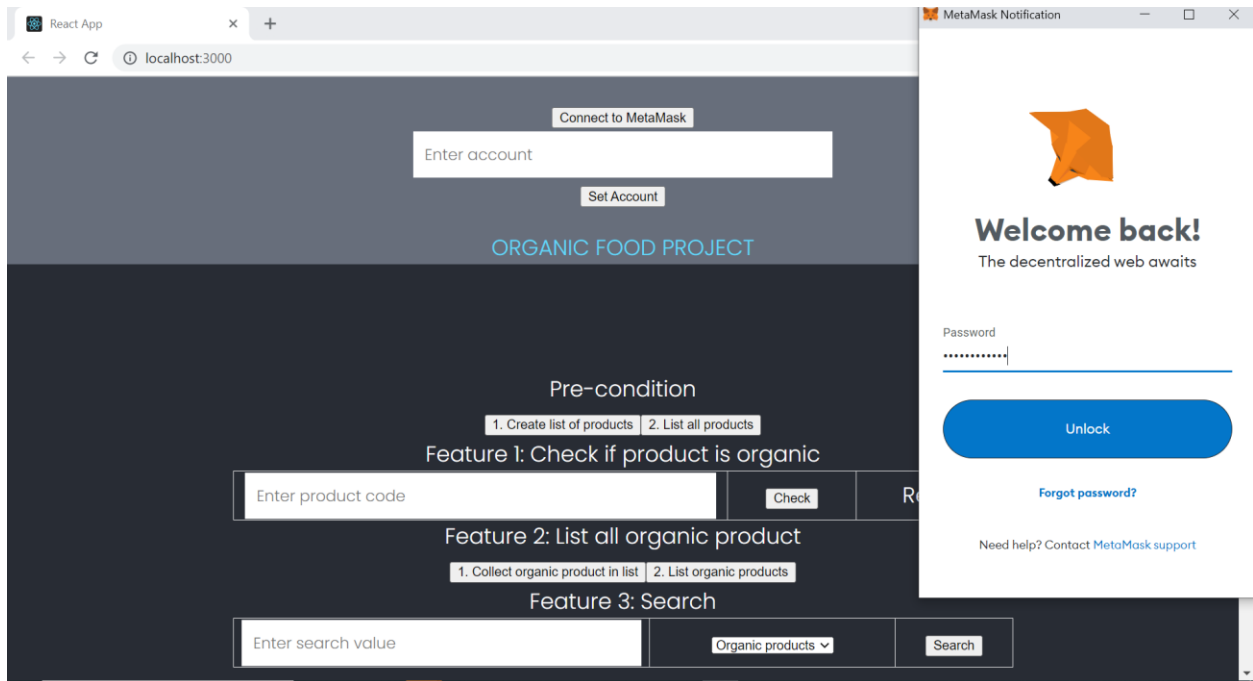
React App × +

localhost:3000

Connect to MetaMask

Enter account

Set Account

ORGANIC FOOD PROJECT

Pre-condition

1. Create list of products | 2. List all products

Feature 1: Check if product is organic

| Enter product code | Check | Re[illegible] |
|---|---|---|

Feature 2: List all organic product

1. Collect organic product in list | 2. List organic products

Feature 3: Search

| Enter search value | Organic products | Search |
|---|---|---|

MetaMask Notification

Welcome back!

The decentralized web awaits

Password

•••••••••••

Unlock

Forgot password?

Need help? Contact MetaMask support